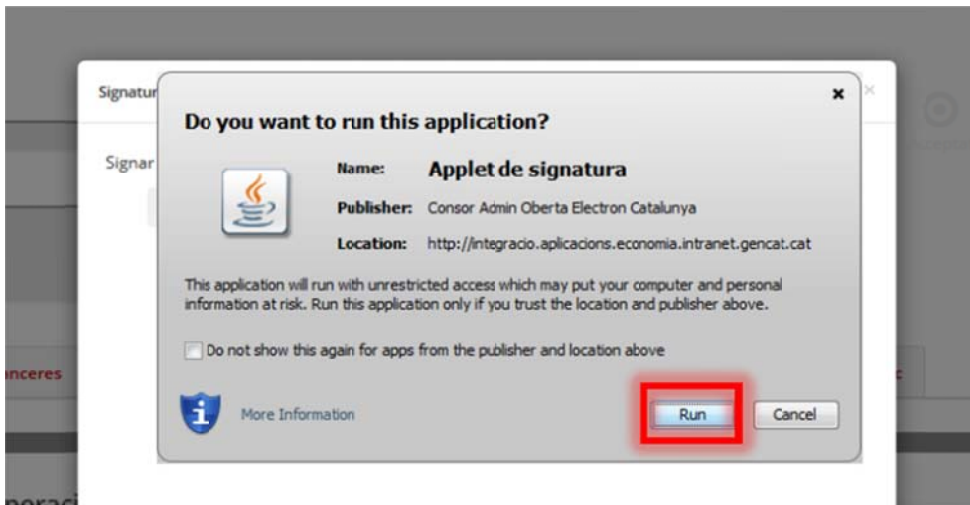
Signatur

Signar

anceres

c

peraci

×

Do you want to run this application?

Name: Applet de signatura

Publisher: Consor Admin Oberta Electron Catalunya

Location: http://integracio.aplicacions.economia.intranet.gencat.cat

This application will run with unrestricted access which may put your computer and personal information at risk. Run this application only if you trust the location and publisher above.

Do not show this again for apps from the publisher and location above

More Information

Run

Cancel